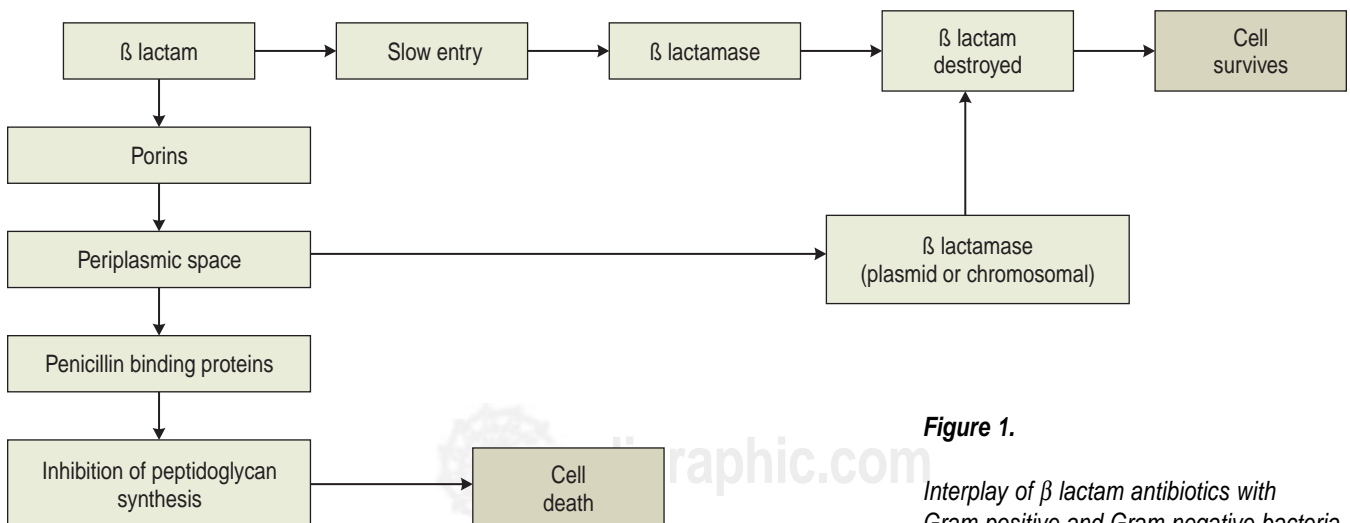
ß lactam

Slow entry

ß lactamase

ß lactam destroyed

Cell survives

Porins

Periplasmic space

ß lactamase (plasmid or chromosomal)

Penicillin binding proteins

Inhibition of peptidoglycan synthesis

Cell death

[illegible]raphic.com

**Figure 1.**

*Interplay of β lactam antibiotics with Gram positive and Gram negative bacteria*